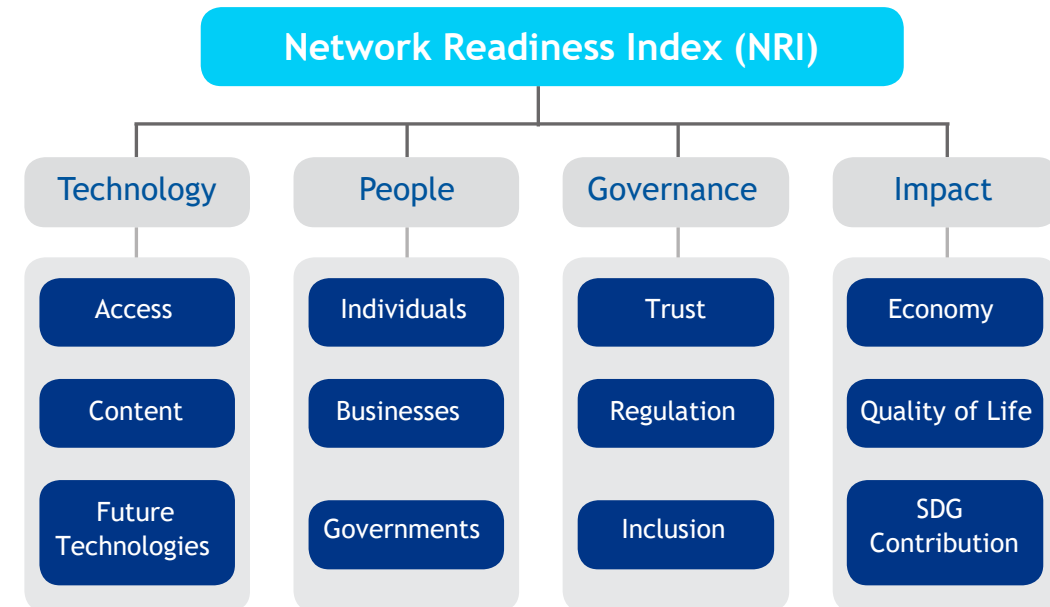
Network Readiness Index (NRI)

Technology

Access

Content

Future Technologies

People

Individuals

Businesses

Governments

Governance

Trust

Regulation

Inclusion

Impact

Economy

Quality of Life

SDG Contribution